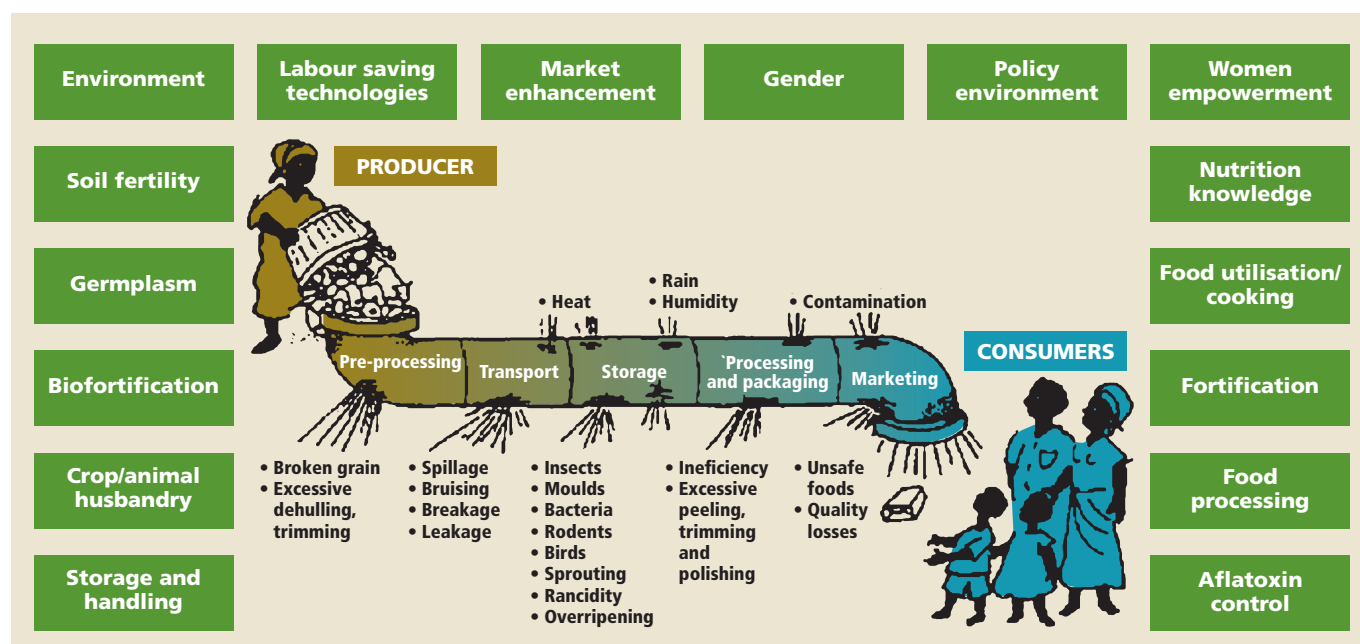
Environment

Labour saving technologies

Market enhancement

Gender

Policy environment

Women empowerment

Soil fertility

Germplasm

Biofortification

Crop/animal husbandry

Storage and handling

PRODUCER

Nutrition knowledge

Food utilisation/ cooking

Fortification

Food processing

Aflatoxin control

CONSUMERS

• Heat

• Rain
• Humidity

• Contamination

Pre-processing

Transport

Storage

`Processing and packaging

Marketing

• Broken grain
• Excessive dehulling, trimming

• Spillage
• Bruising
• Breakage
• Leakage

• Insects
• Moulds
• Bacteria
• Rodents
• Birds
• Sprouting
• Rancidity
• Overripening

• Ineficiency
• Excessive peeling, trimming and polishing

• Unsafe foods
• Quality losses